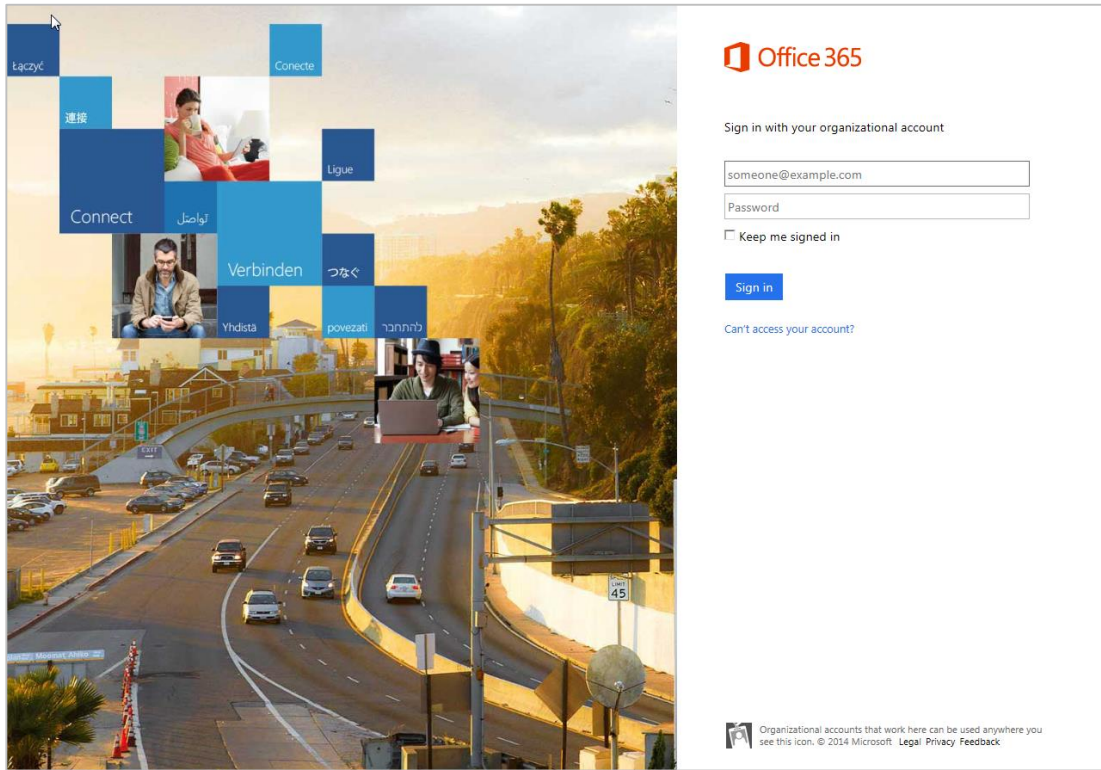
Łączyć

Conecte

連接

Ligue

Connect

تواصل

Verbinden

つなぐ

Yhdistä

povezati

להתחבר

EXIT

LIMIT 45

Office 365

Sign in with your organizational account

someone@example.com

Password

Keep me signed in

Sign in

Can't access your account?

Organizational accounts that work here can be used anywhere you see this icon. © 2014 Microsoft Legal Privacy Feedback